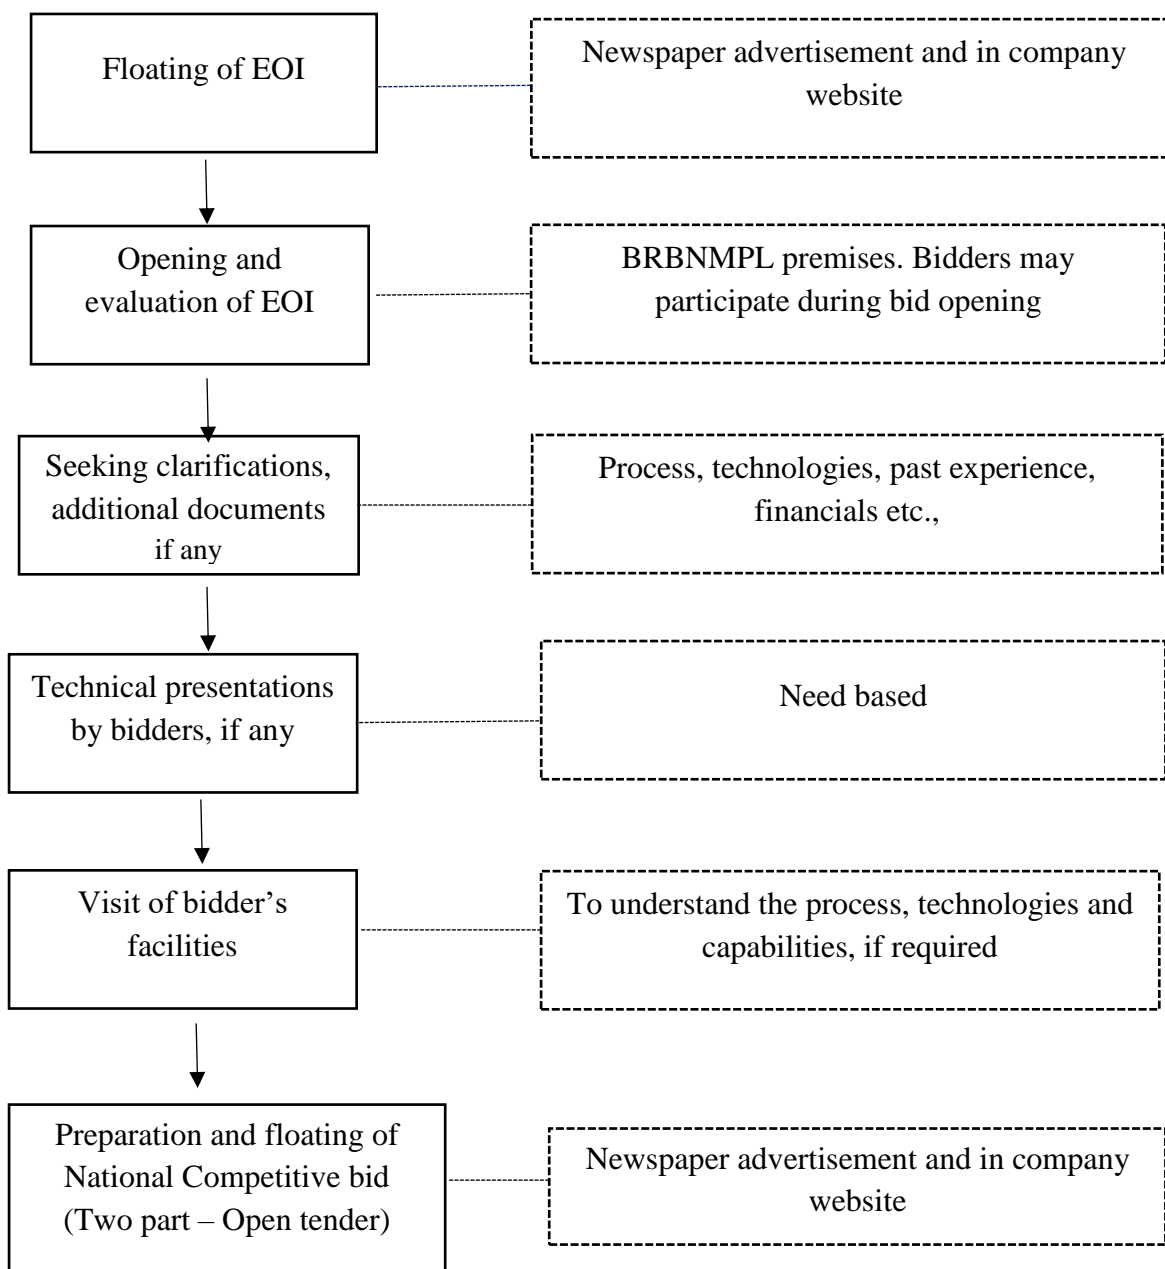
Floating of EOI

Newspaper advertisement and in company website

Opening and evaluation of EOI

BRBNMPL premises. Bidders may participate during bid opening

Seeking clarifications, additional documents if any

Process, technologies, past experience, financials etc.,

Technical presentations by bidders, if any

Need based

Visit of bidder's facilities

To understand the process, technologies and capabilities, if required

Preparation and floating of National Competitive bid (Two part – Open tender)

Newspaper advertisement and in company website